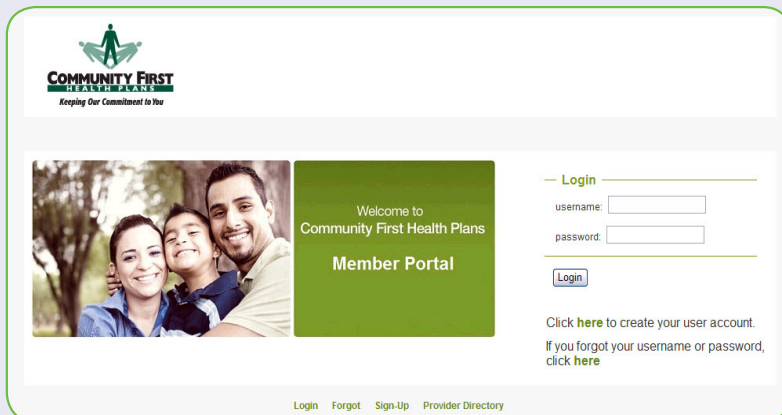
COMMUNITY FIRST
HEALTH PLANS
Keeping Our Commitment to You

Welcome to
Community First Health Plans
Member Portal

Login
username:
password:
Login

Click here to create your user account.

If you forgot your username or password, click here

Login Forgot Sign-Up Provider Directory